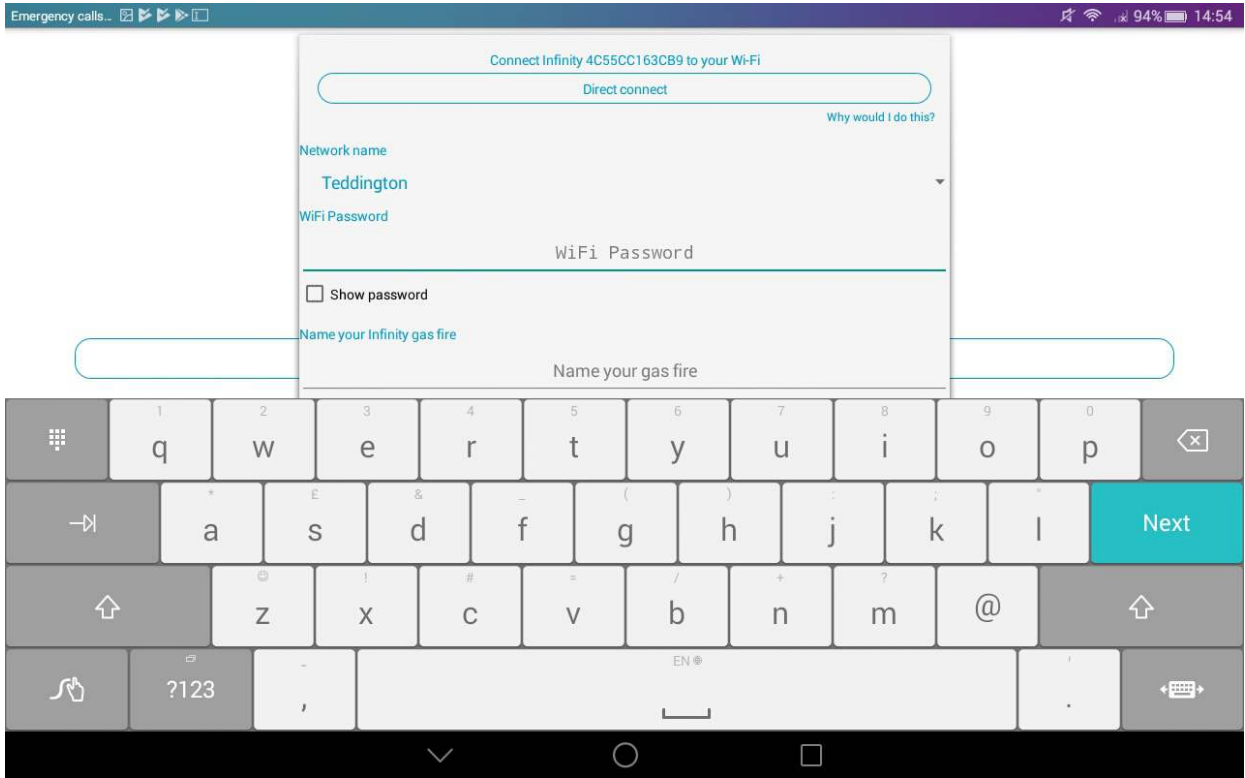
Emergency calls... 94% 14:54

Connect Infinity 4C55CC163CB9 to your Wi-Fi

Direct connect

Why would I do this?

Network name

Teddington

WiFi Password

WiFi Password

Show password

Name your Infinity gas fire

Name your gas fire

1 q 2 w 3 e 4 r 5 t 6 y 7 u 8 i 9 o 0 p

* a £ s & d _ f ( g ) h : j ; k " l Next

☺ z ! x # c = v / b + n ? m @

?123 - , EN . '